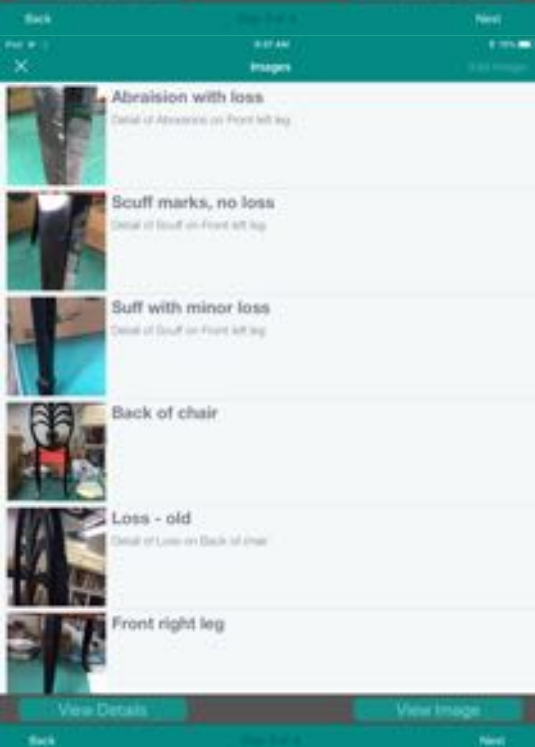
Back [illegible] Next

iPad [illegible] 8:07 AM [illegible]

Images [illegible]

Abraision with loss
Detail of Abrasion on Front left leg

Scuff marks, no loss
Detail of Scuff on Front left leg

Suff with minor loss
Detail of Scuff on Front left leg

Back of chair

Loss - old
Detail of Loss on Back of chair

Front right leg

View Details View Image

Back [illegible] Next